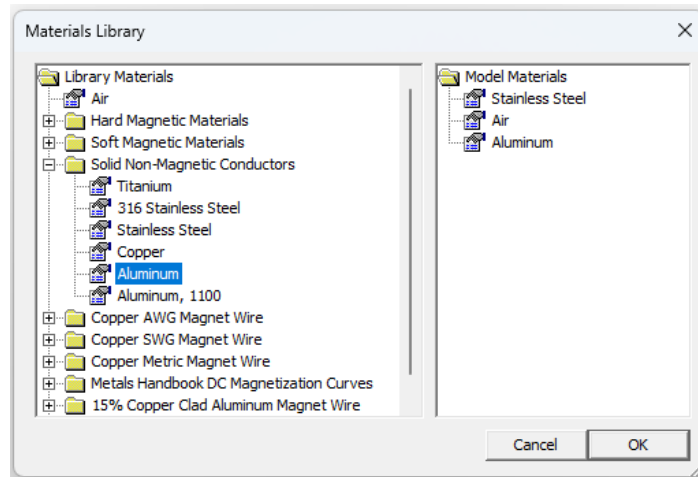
Materials Library

Library Materials
Air
Hard Magnetic Materials
Soft Magnetic Materials
Solid Non-Magnetic Conductors
Titanium
316 Stainless Steel
Stainless Steel
Copper
Aluminum
Aluminum, 1100
Copper AWG Magnet Wire
Copper SWG Magnet Wire
Copper Metric Magnet Wire
Metals Handbook DC Magnetization Curves
15% Copper Clad Aluminum Magnet Wire

Model Materials
Stainless Steel
Air
Aluminum

Cancel
OK